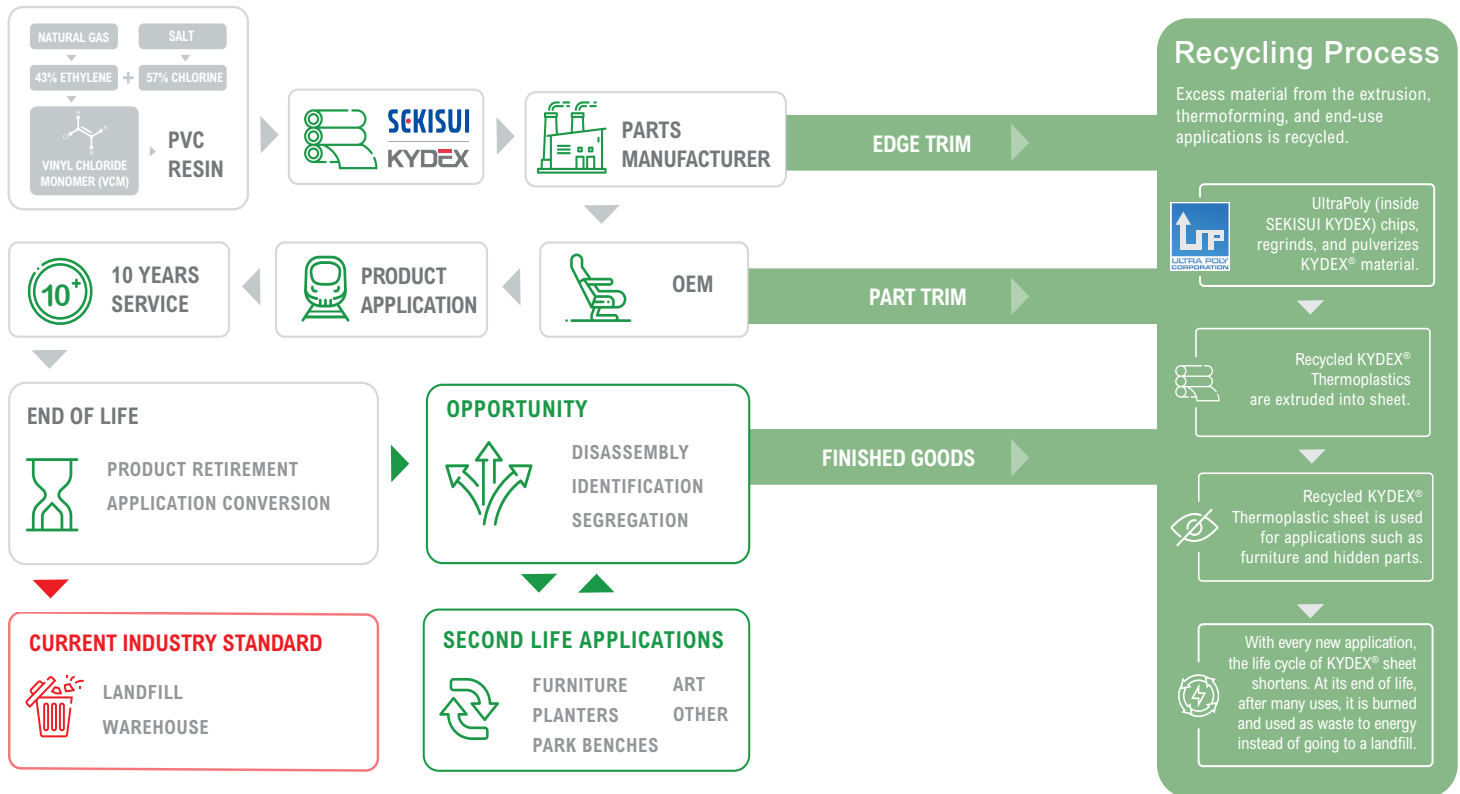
NATURAL GAS

SALT

43% ETHYLENE + 57% CHLORINE

VINYL CHLORIDE MONOMER (VCM)

PVC RESIN

SEKISUI KYDEX

PARTS MANUFACTURER

EDGE TRIM

Recycling Process

Excess material from the extrusion, thermoforming, and end-use applications is recycled.

ULTRA POLY CORPORATION

UltraPoly (inside SEKISUI KYDEX) chips, regrinds, and pulverizes KYDEX® material.

10+

10 YEARS SERVICE

PRODUCT APPLICATION

OEM

PART TRIM

Recycled KYDEX® Thermoplastics are extruded into sheet.

END OF LIFE

PRODUCT RETIREMENT

APPLICATION CONVERSION

OPPORTUNITY

DISASSEMBLY

IDENTIFICATION

SEGREGATION

FINISHED GOODS

Recycled KYDEX® Thermoplastic sheet is used for applications such as furniture and hidden parts.

CURRENT INDUSTRY STANDARD

LANDFILL

WAREHOUSE

SECOND LIFE APPLICATIONS

FURNITURE

PLANTERS

PARK BENCHES

ART

OTHER

With every new application, the life cycle of KYDEX® sheet shortens. At its end of life, after many uses, it is burned and used as waste to energy instead of going to a landfill.